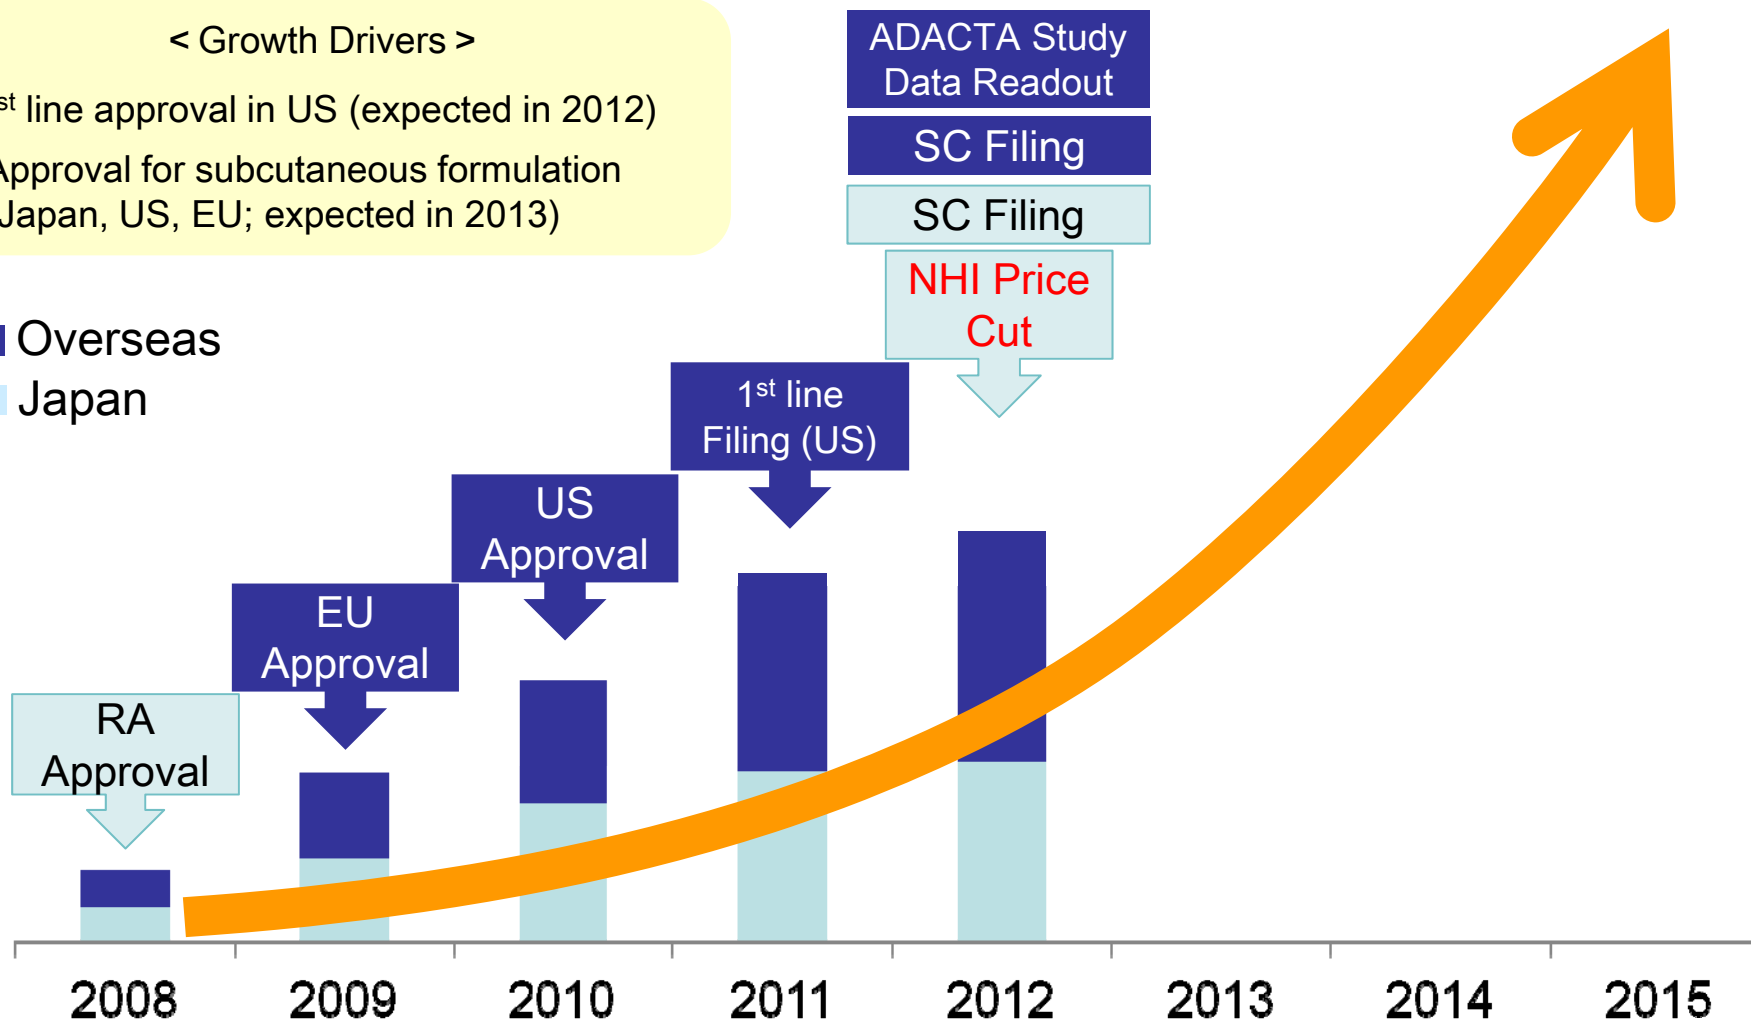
< Growth Drivers >

st line approval in US (expected in 2012)

Approval for subcutaneous formulation Japan, US, EU; expected in 2013)

Overseas
Japan

ADACTA Study Data Readout

SC Filing

SC Filing

NHI Price Cut

1st line Filing (US)

US Approval

EU Approval

RA Approval

2008 2009 2010 2011 2012 2013 2014 2015